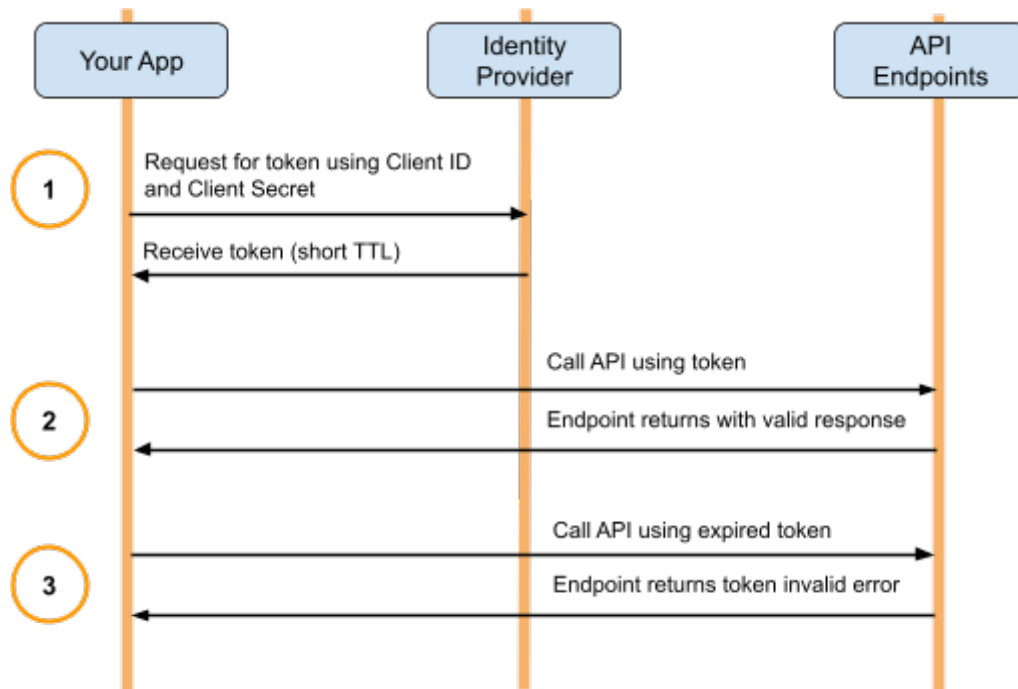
Your App

Identity Provider

API Endpoints

1

Request for token using Client ID and Client Secret

Receive token (short TTL)

Call API using token

2

Endpoint returns with valid response

Call API using expired token

3

Endpoint returns token invalid error